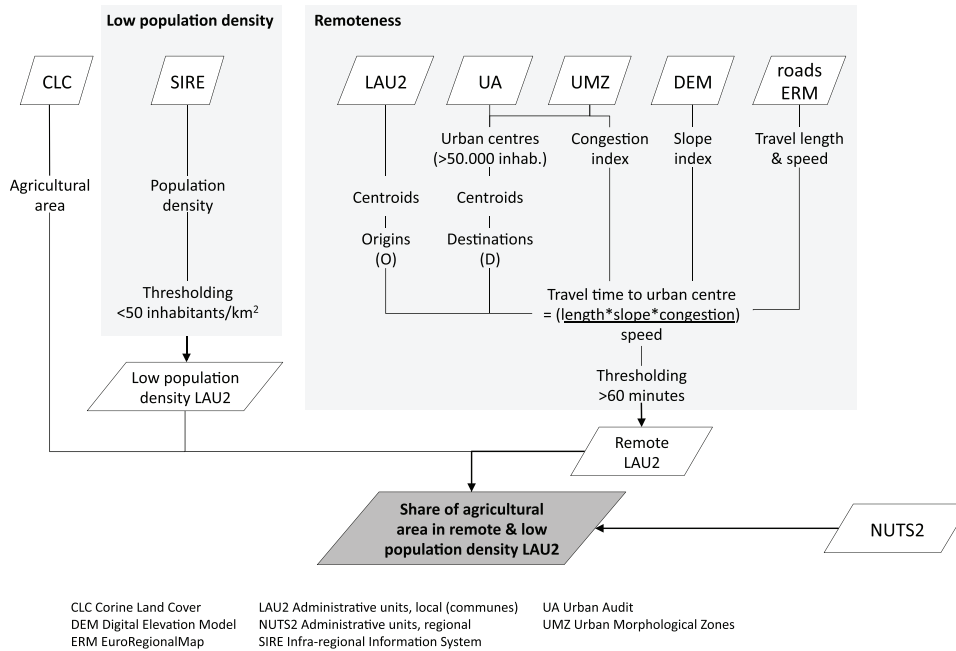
Low population density

Remoteness

CLC

SIRE

LAU2

UA

UMZ

DEM

roads ERM

Agricultural area

Population density

Urban centres (>50.000 inhab.)

Congestion index

Slope index

Travel length & speed

Centroids

Centroids

Origins (O)

Destinations (D)

Thresholding <50 inhabitants/km$^2$

Travel time to urban centre = $\frac{(length*slope*congestion)}{speed}$

Low population density LAU2

Thresholding >60 minutes

Remote LAU2

Share of agricultural area in remote & low population density LAU2

NUTS2

CLC Corine Land Cover
DEM Digital Elevation Model
ERM EuroRegionalMap

LAU2 Administrative units, local (communes)
NUTS2 Administrative units, regional
SIRE Infra-regional Information System

UA Urban Audit
UMZ Urban Morphological Zones